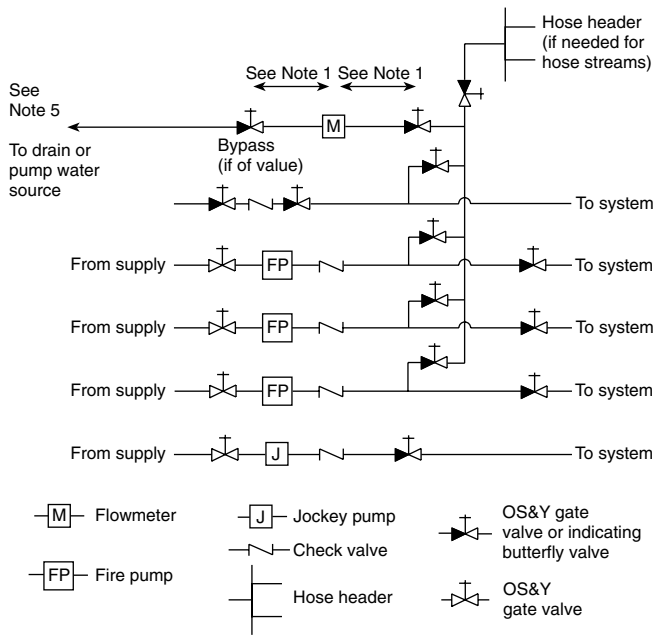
Hose header (if needed for hose streams)

See Note 1 See Note 1

See Note 5

M

To drain or pump water source

Bypass (if of value)

To system

From supply FP To system

From supply FP To system

From supply FP To system

From supply J To system

M Flowmeter

J Jockey pump

Check valve

OS&Y gate valve or indicating butterfly valve

FP Fire pump

Hose header

OS&Y gate valve